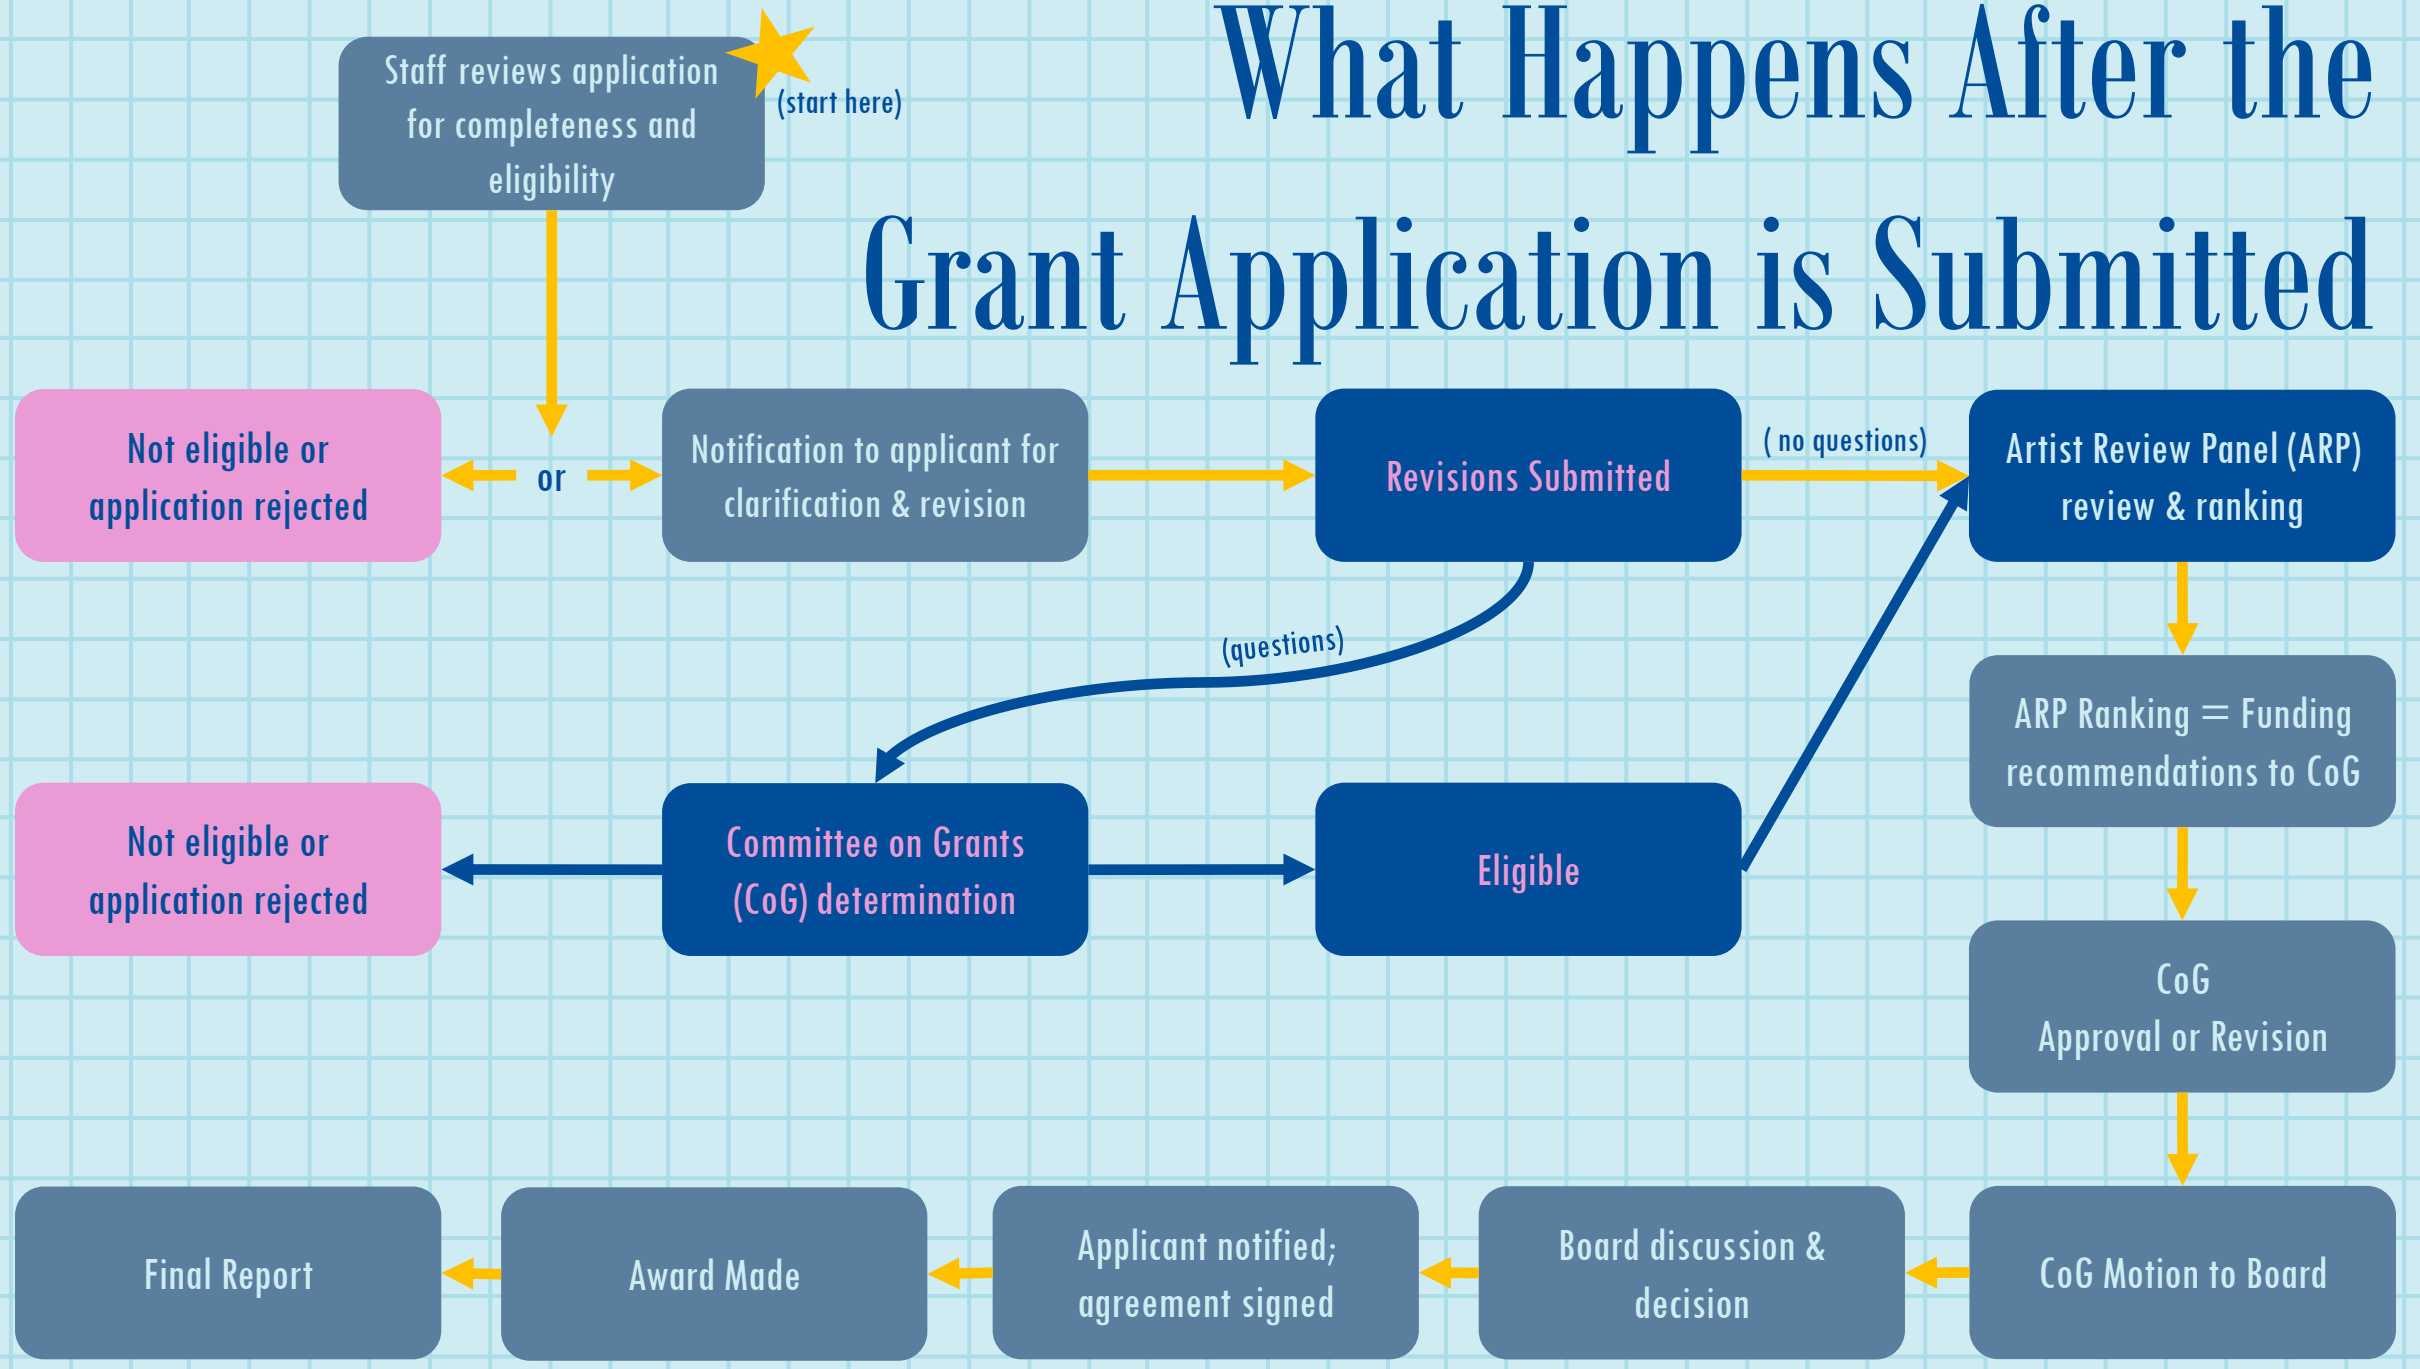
What Happens After the Grant Application is Submitted

Staff reviews application for completeness and eligibility

(start here)

Not eligible or application rejected

or

Notification to applicant for clarification & revision

Revisions Submitted

( no questions)

Artist Review Panel (ARP) review & ranking

(questions)

ARP Ranking = Funding recommendations to CoG

Not eligible or application rejected

Committee on Grants (CoG) determination

Eligible

CoG Approval or Revision

Final Report

Award Made

Applicant notified; agreement signed

Board discussion & decision

CoG Motion to Board